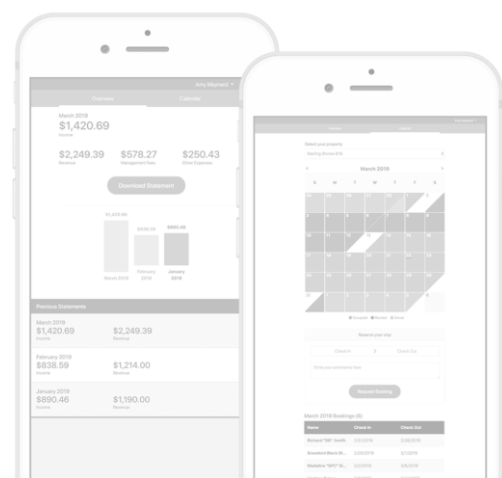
Amy Maynard

Overview

Calendar

March 2019

$1,420.69

Income

$2,249.39

Revenue

$578.27

Management Fees

$250.43

Other Expenses

Download Statement

$1,420.69

$893.46

March 2019

February 2019

January 2019

Previous Statements

March 2019

$1,420.69

Income

$2,249.39

Revenue

February 2019

$838.59

Income

$1,214.00

Revenue

January 2019

$890.46

Income

$1,190.00

Revenue

Overview

Calendar

Select your property

March 2019

S M T W T F S

Reserve your stay

Check In

Check Out

Request Booking

March 2019 Bookings (6)

| Name | Check In | Check Out |
|---|---|---|
| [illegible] | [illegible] | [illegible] |
| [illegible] | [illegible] | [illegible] |
| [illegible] | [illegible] | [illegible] |